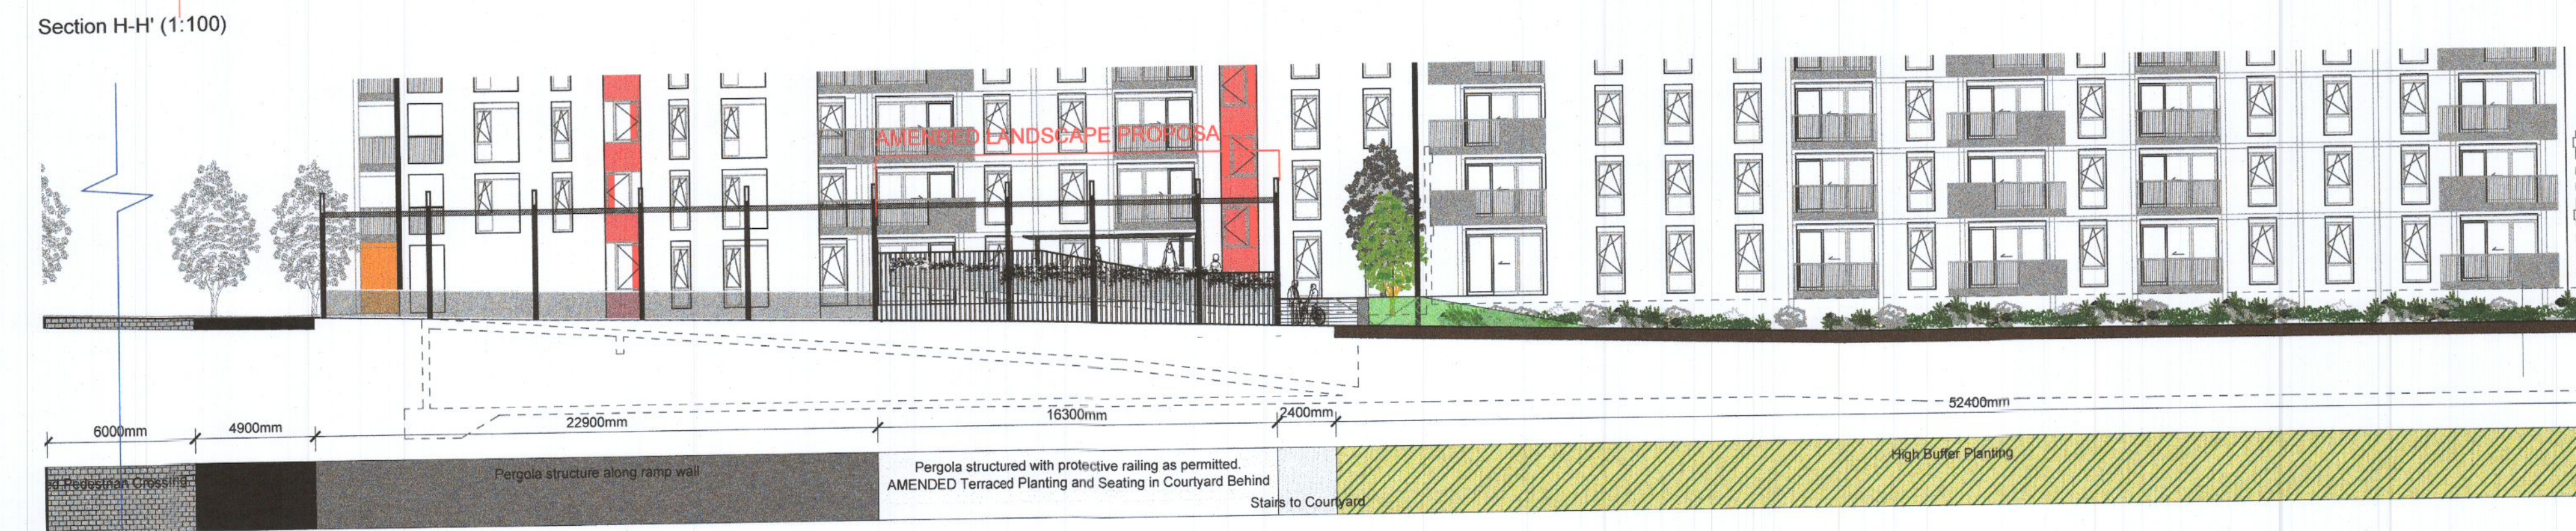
Section H-H' (1:100)

AMENDED LANDSCAPE PROPOSA

6000mm
4900mm
22900mm
16300mm
2400mm
52400mm

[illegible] Pedestrian Crossing
Pergola structure along ramp wall
Pergola structured with protective railing as permitted. AMENDED Terraced Planting and Seating in Courtyard Behind
Stairs to Courtyard
High Buffer Planting